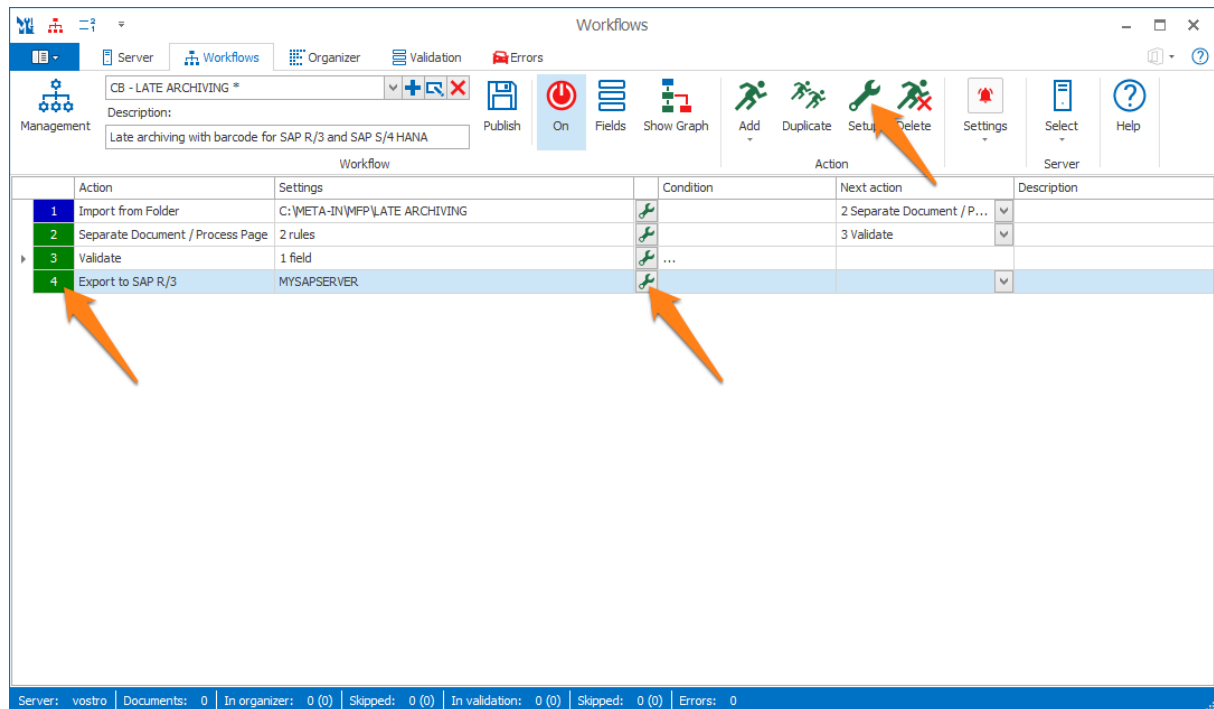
Workflows

Server | Workflows | Organizer | Validation | Errors

Management

CB - LATE ARCHIVING *

Description:

Late archiving with barcode for SAP R/3 and SAP S/4 HANA

Workflow

Publish | On | Fields | Show Graph | Add | Duplicate | Setup | Delete | Settings | Select | Help

Action

Server

| | Action | Settings | | Condition | Next action | Description |
|---|---|---|---|---|---|---|
| 1 | Import from Folder | C:\META-IN\MFP\LATE ARCHIVING | | | 2 Separate Document / P... | |
| 2 | Separate Document / Process Page | 2 rules | | | 3 Validate | |
| 3 | Validate | 1 field | | ... | | |
| 4 | Export to SAP R/3 | MYSAPSERVER | | | | |

Server: vostro | Documents: 0 | In organizer: 0 (0) | Skipped: 0 (0) | In validation: 0 (0) | Skipped: 0 (0) | Errors: 0